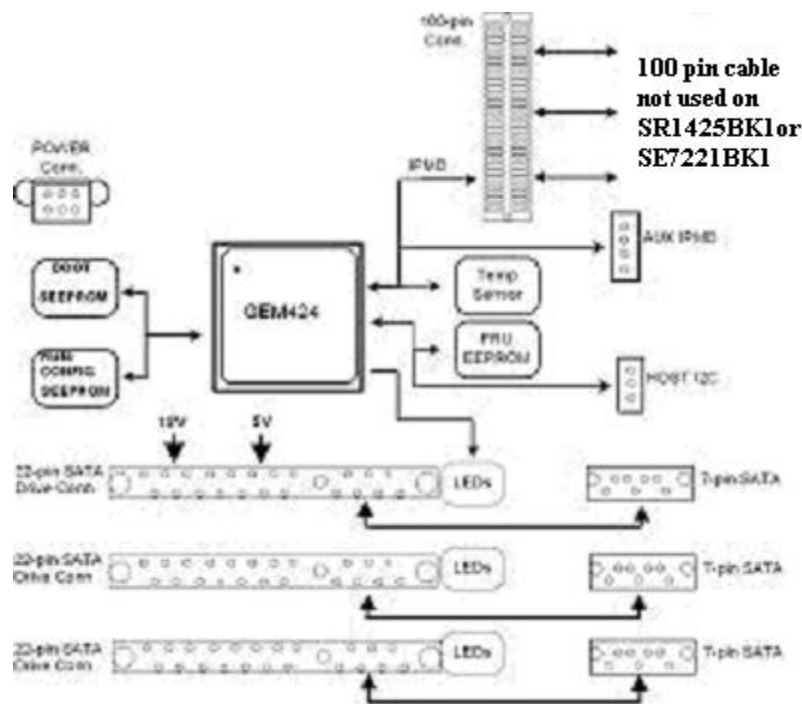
100-pin Conn.

100 pin cable not used on SR1425BK1or SE7221BK1

POWER Conn.

IPMB

AUX IPMB

BOOT SEEPROM

QEM424

Temp Sensor

FRU EEPROM

RAID CONFIG SEEPROM

HOST I2C

12V

5V

22-pin SATA Drive Conn.

LEDs

7-pin SATA

22-pin SATA Drive Conn.

LEDs

7-pin SATA

22-pin SATA Drive Conn.

LEDs

7-pin SATA